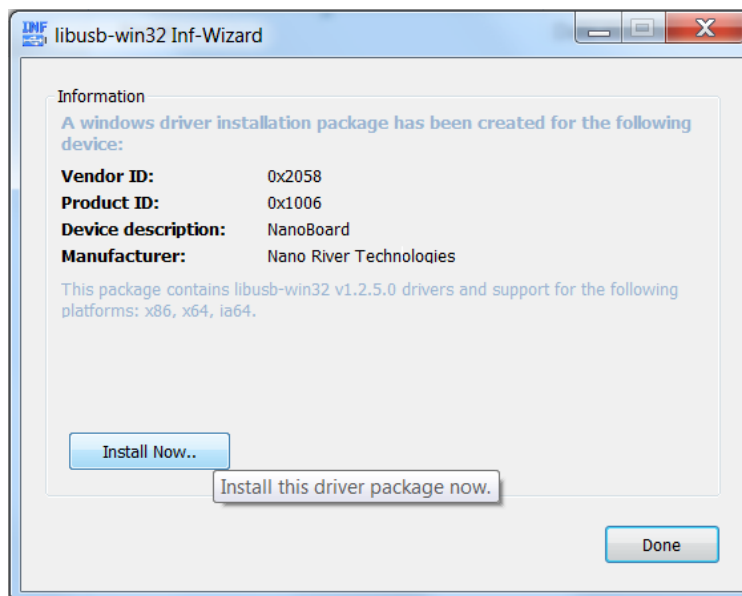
libusb-win32 Inf-Wizard

Information

A windows driver installation package has been created for the following device:

| | |
|---|---|
| Vendor ID: | 0x2058 |
| Product ID: | 0x1006 |
| Device description: | NanoBoard |
| Manufacturer: | Nano River Technologies |

This package contains libusb-win32 v1.2.5.0 drivers and support for the following platforms: x86, x64, ia64.

Install Now..

Install this driver package now.

Done